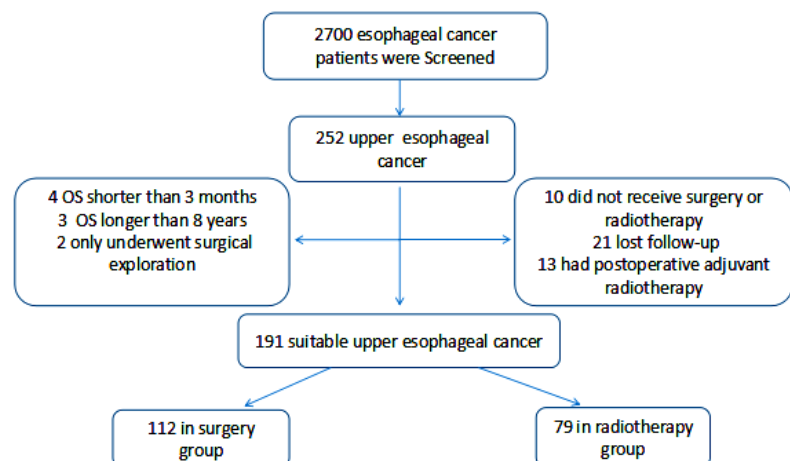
2700 esophageal cancer patients were Screened

252 upper esophageal cancer

4 OS shorter than 3 months
3 OS longer than 8 years
2 only underwent surgical exploration

10 did not receive surgery or radiotherapy
21 lost follow-up
13 had postoperative adjuvant radiotherapy

191 suitable upper esophageal cancer

112 in surgery group

79 in radiotherapy group